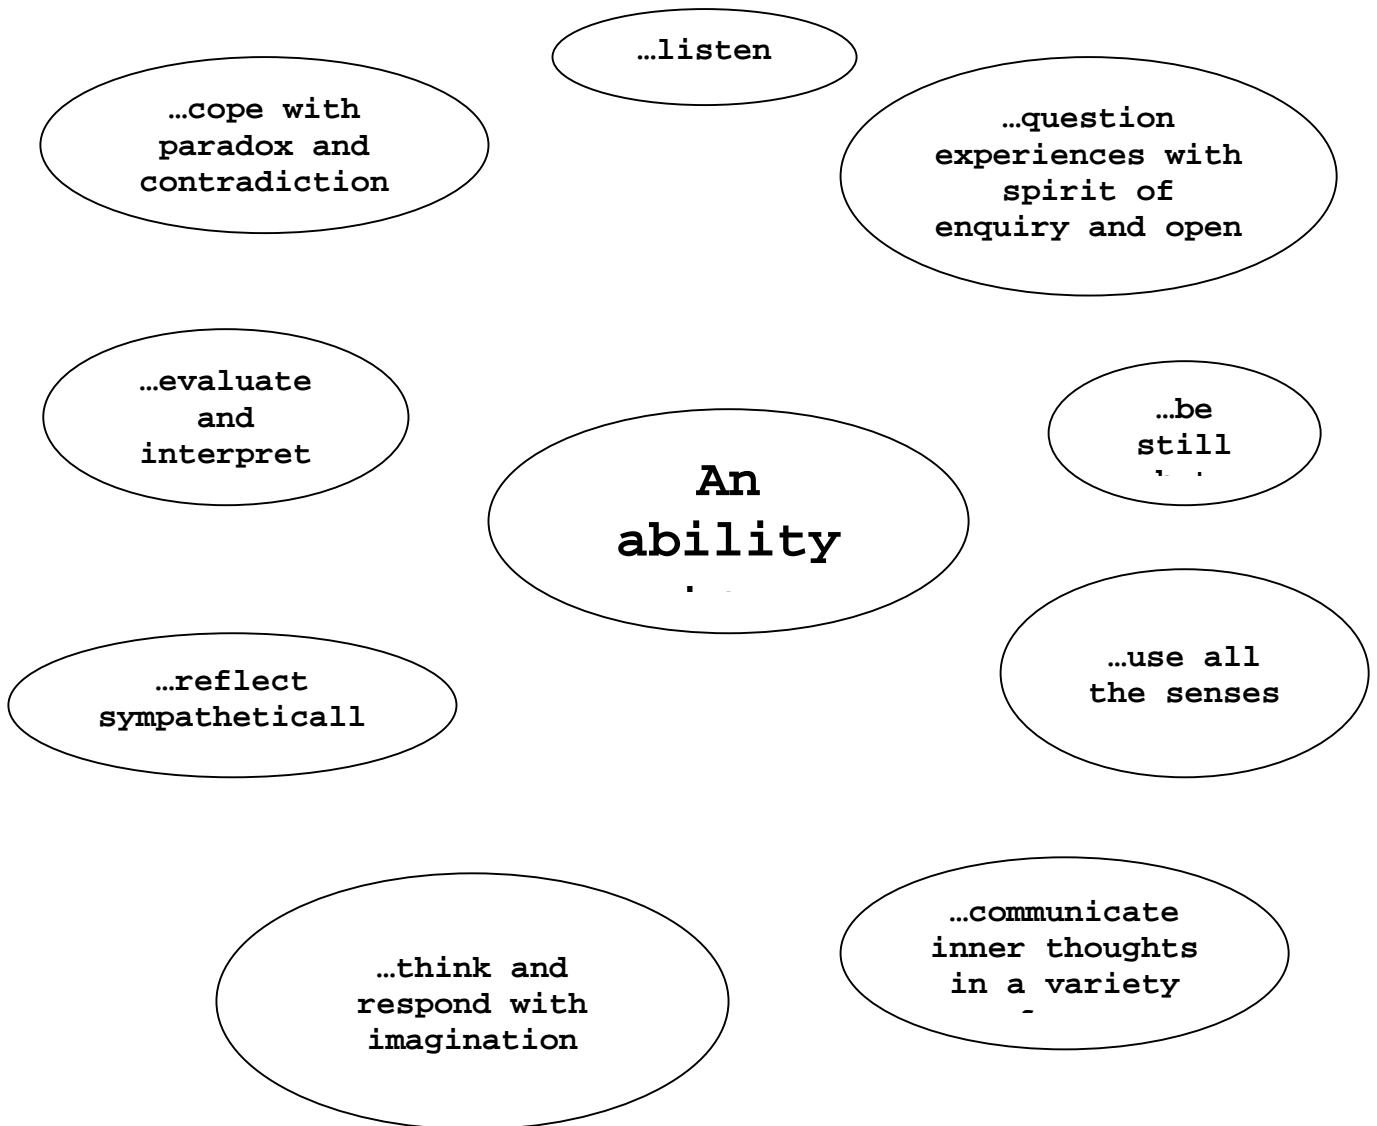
…listen

…cope with paradox and contradiction

…question experiences with spirit of enquiry and open

…evaluate and interpret

…be still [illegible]

An ability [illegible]

…reflect sympatheticall

…use all the senses

…think and respond with imagination

…communicate inner thoughts in a variety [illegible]